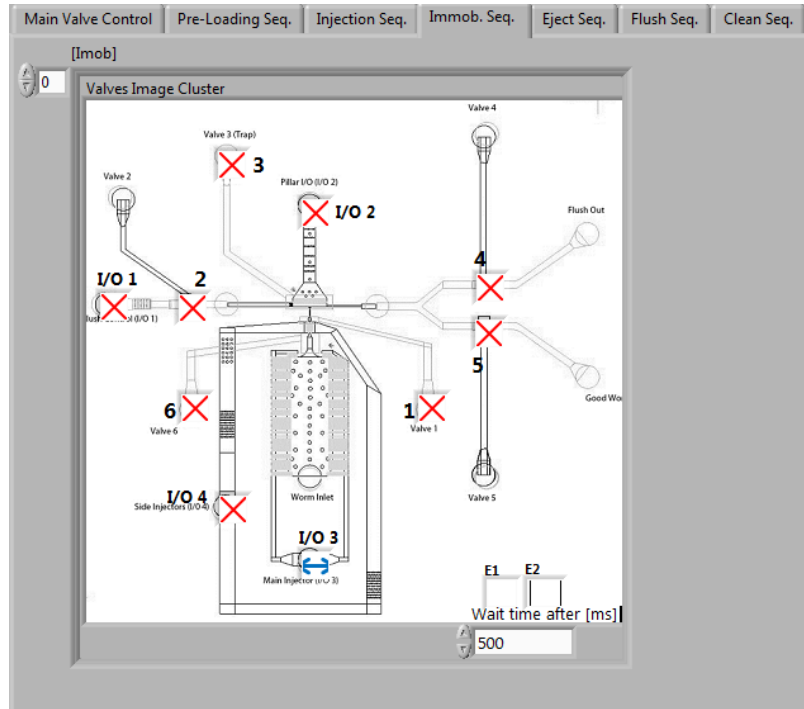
Main Valve Control | Pre-Loading Seq. | Injection Seq. | Immob. Seq. | Eject Seq. | Flush Seq. | Clean Seq.

[Imob]

0

Valves Image Cluster

Valve 4

Valve 3 (Trap)

3

Pillar I/O (I/O 2)

I/O 2

Valve 2

Flush Out

4

I/O 1

2

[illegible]lush Control (I/O 1)

5

Good Wo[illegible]

6

1

Valve 6

Valve 1

Worm Inlet

Valve 5

I/O 4

Side Injectors (I/O 4)

I/O 3

Main Injector (I/O 3)

E1

E2

Wait time after [ms]

500